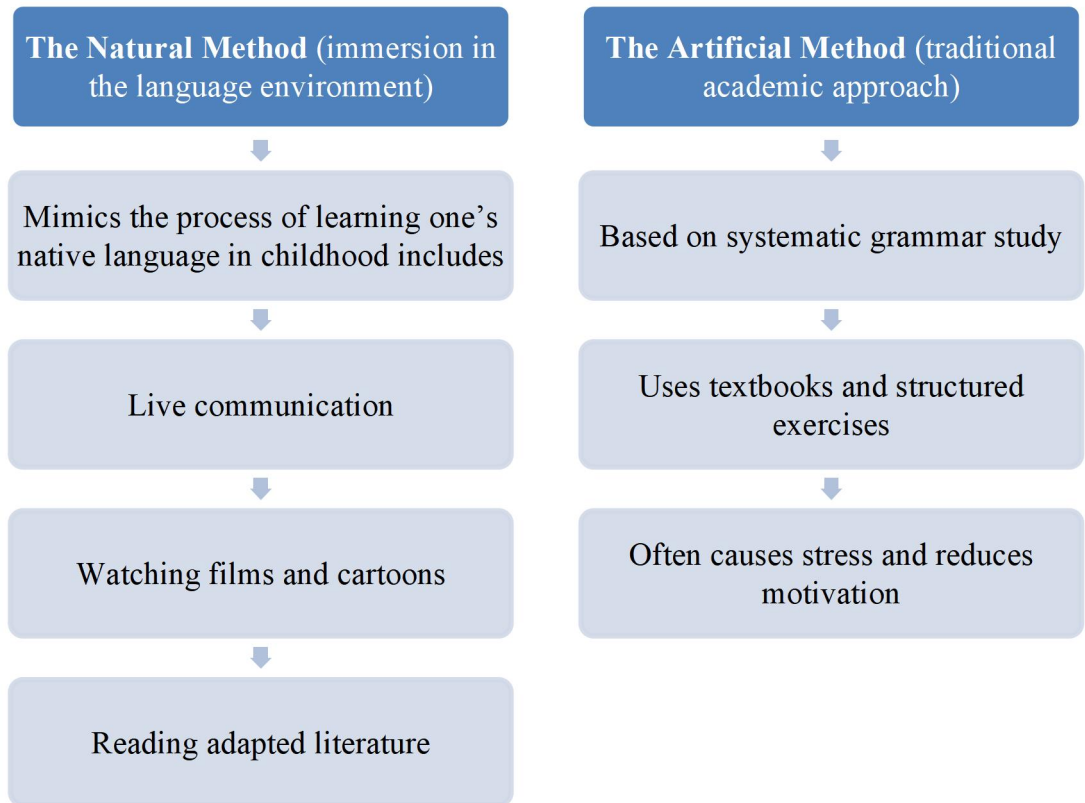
**The Natural Method** (immersion in the language environment)

Mimics the process of learning one's native language in childhood includes

Live communication

Watching films and cartoons

Reading adapted literature

**The Artificial Method** (traditional academic approach)

Based on systematic grammar study

Uses textbooks and structured exercises

Often causes stress and reduces motivation